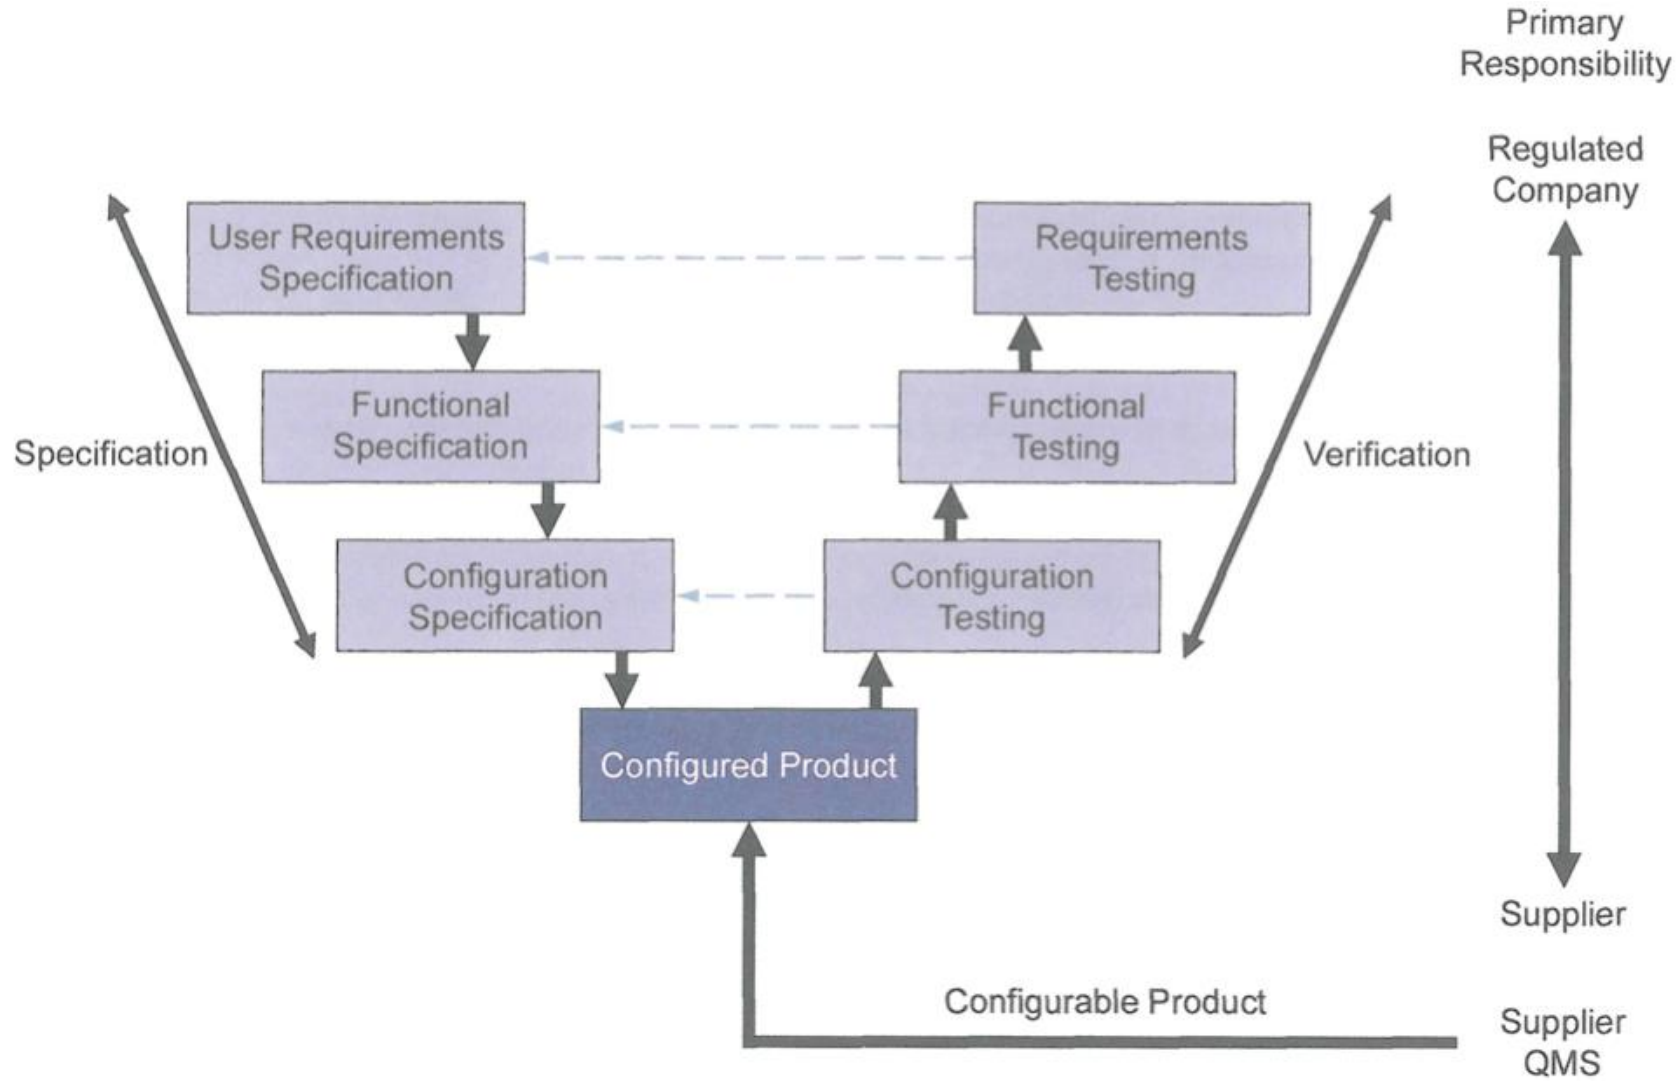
Primary Responsibility

Regulated Company

User Requirements Specification

Requirements Testing

Functional Specification

Functional Testing

Specification

Verification

Configuration Specification

Configuration Testing

Configured Product

Supplier

Configurable Product

Supplier QMS